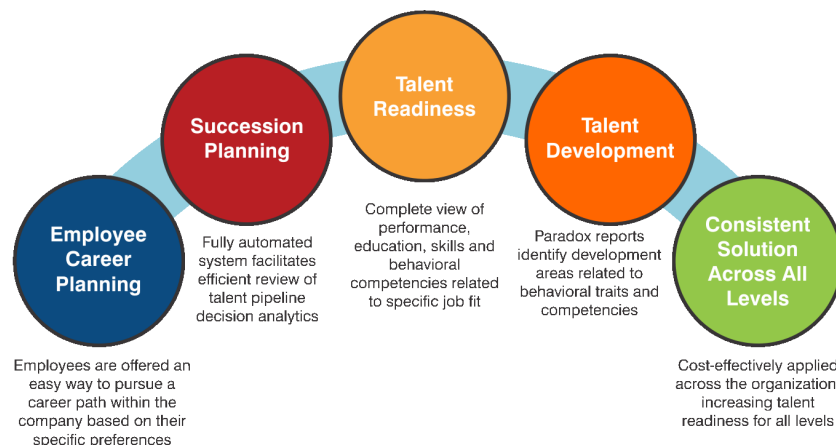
Employee Career Planning

Employees are offered an easy way to pursue a career path within the company based on their specific preferences

Succession Planning

Fully automated system facilitates efficient review of talent pipeline decision analytics

Talent Readiness

Complete view of performance, education, skills and behavioral competencies related to specific job fit

Talent Development

Paradox reports identify development areas related to behavioral traits and competencies

Consistent Solution Across All Levels

Cost-effectively applied across the organization increasing talent readiness for all levels